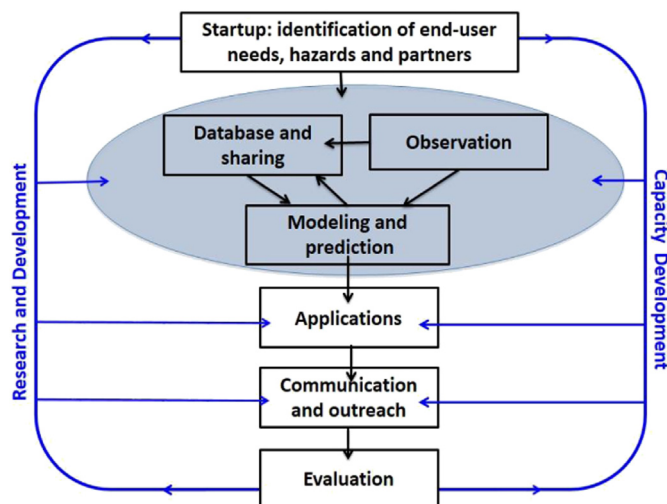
Startup: identification of end-user needs, hazards and partners

Database and sharing

Observation

Modeling and prediction

Applications

Communication and outreach

Evaluation

Research and Development

Capacity Development